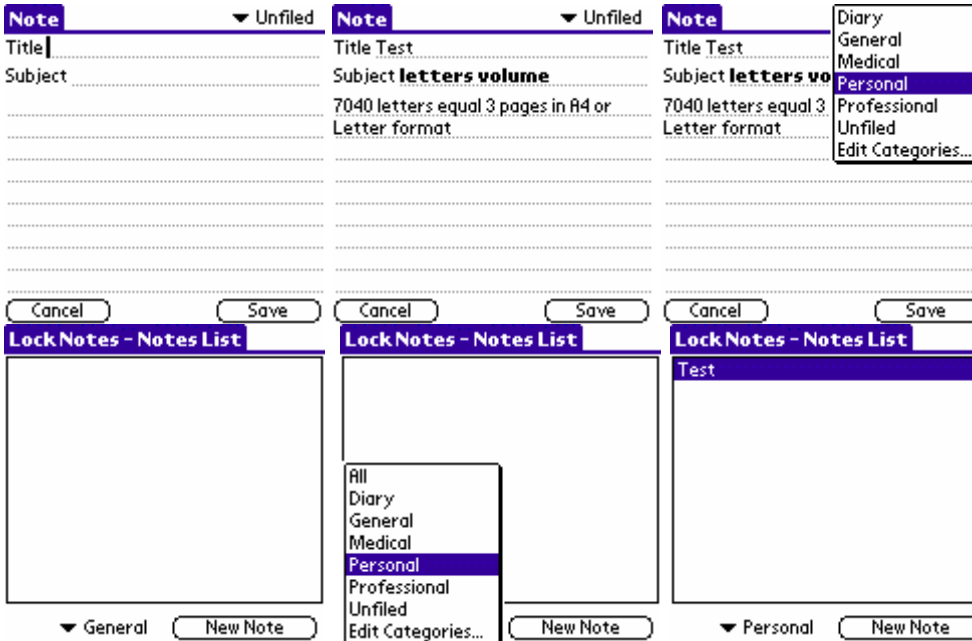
Note ▼ Unfiled
Title
Subject
Cancel Save

Note ▼ Unfiled
Title Test
Subject **letters volume**
7040 letters equal 3 pages in A4 or Letter format
Cancel Save

Note
Diary
General
Medical
Personal
Professional
Unfiled
Edit Categories...
Title Test
Subject **letters vo**
7040 letters equal 3
Letter format
Cancel Save

Lock Notes - Notes List
▼ General New Note

Lock Notes - Notes List
All
Diary
General
Medical
Personal
Professional
Unfiled
Edit Categories...
New Note

Lock Notes - Notes List
Test
▼ Personal New Note